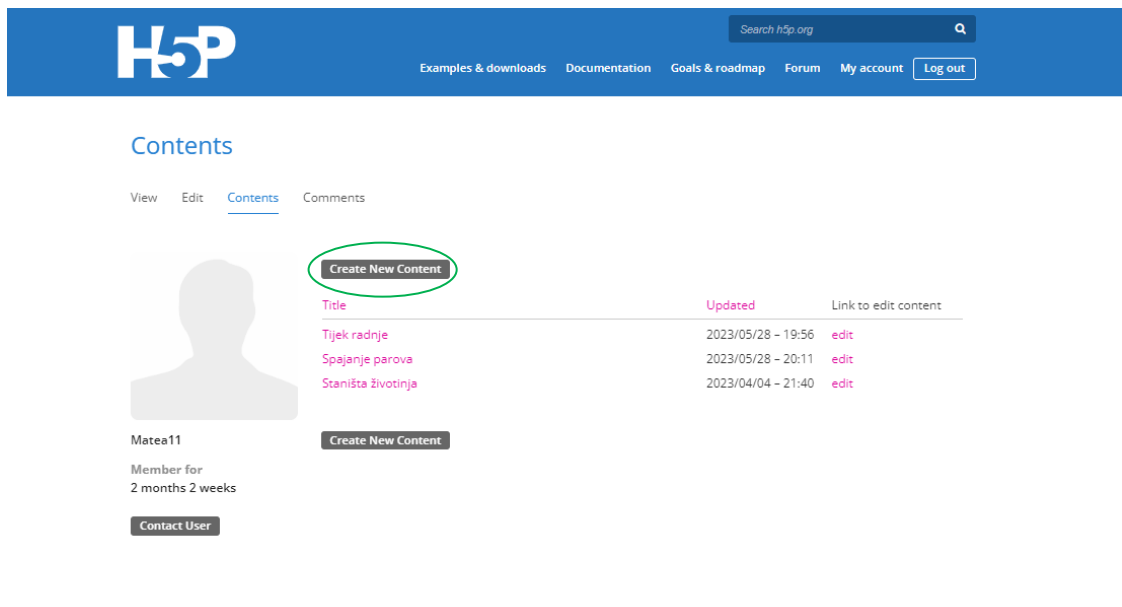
H5P

Search h5p.org

Examples & downloads Documentation Goals & roadmap Forum My account Log out

Contents

View Edit Contents Comments

Create New Content

| Title | Updated | Link to edit content |
|---|---|---|
| Tijek radnje | 2023/05/28 – 19:56 | edit |
| Spajanje parova | 2023/05/28 – 20:11 | edit |
| Staništa životinja | 2023/04/04 – 21:40 | edit |

Create New Content

Matea11

Member for
2 months 2 weeks

Contact User